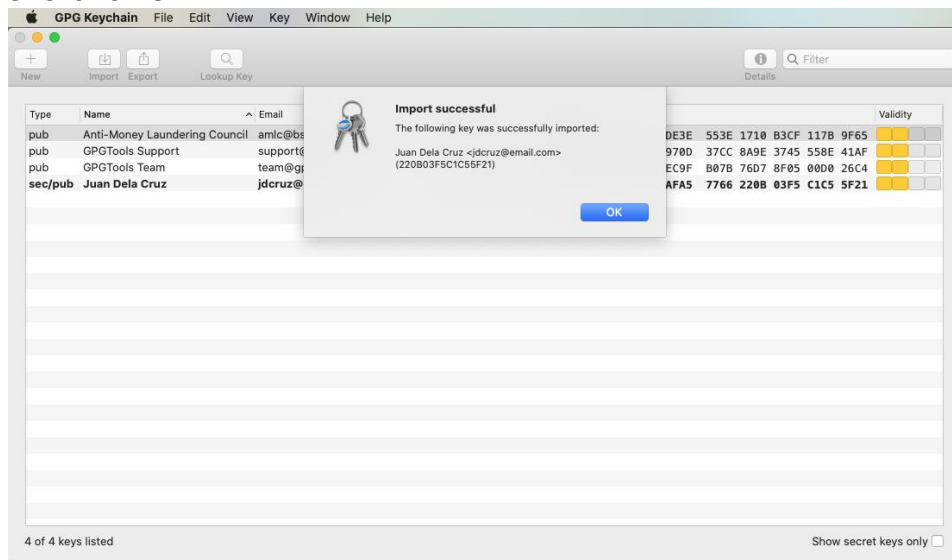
GPG Keychain File Edit View Key Window Help

New Import Export Lookup Key Details Filter

| Type | Name | Email | | Validity |
|---|---|---|---|---|
| pub | Anti-Money Laundering Council | amlc@bs | DE3E 553E 1710 B3CF 117B 9F65 | |
| pub | GPGTools Support | support@ | 970D 37CC 8A9E 3745 558E 41AF | |
| pub | GPGTools Team | team@gp | EC9F B07B 76D7 8F05 00D0 26C4 | |
| sec/pub | Juan Dela Cruz | jdcruz@ | AFA5 7766 220B 03F5 C1C5 5F21 | |

Import successful
The following key was successfully imported:

Juan Dela Cruz <jdcruz@email.com>
(220B03F5C1C55F21)

OK

4 of 4 keys listed

Show secret keys only